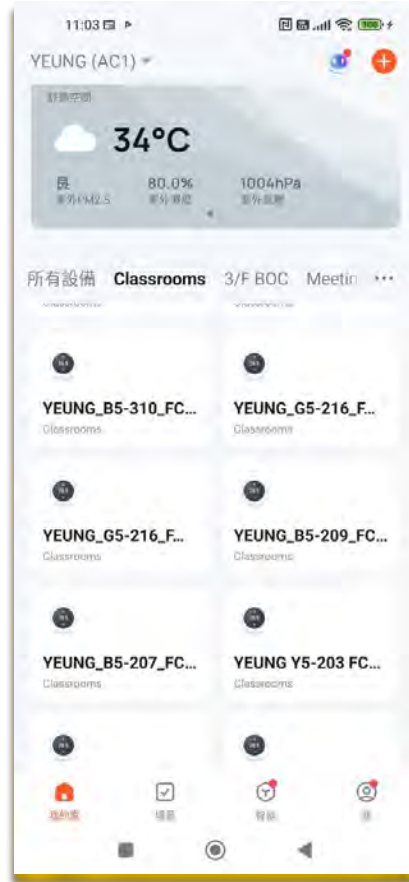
11:03

YEUNG (AC1)

舒適空間

34°C

良
室外PM2.5

80.0%
室外濕度

1004hPa
室外氣壓

所有設備 Classrooms 3/F BOC Meetin ···

YEUNG_B5-310_FC...
Classrooms

YEUNG_G5-216_F...
Classrooms

YEUNG_G5-216_F...
Classrooms

YEUNG_B5-209_FC...
Classrooms

YEUNG_B5-207_FC...
Classrooms

YEUNG Y5-203 FC...
Classrooms

智能家

場景

智能

我